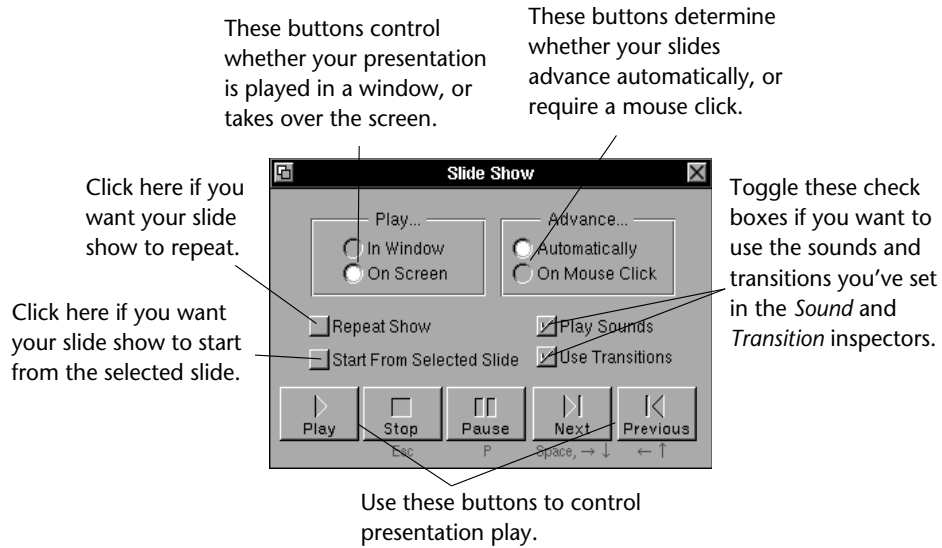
These buttons control whether your presentation is played in a window, or takes over the screen.

These buttons determine whether your slides advance automatically, or require a mouse click.

Slide Show

Click here if you want your slide show to repeat.

Play...
In Window
On Screen

Advance...
Automatically
On Mouse Click

Toggle these check boxes if you want to use the sounds and transitions you've set in the *Sound* and *Transition* inspectors.

Click here if you want your slide show to start from the selected slide.

Repeat Show
Start From Selected Slide

Play Sounds
Use Transitions

Play
Stop
Esc
Pause
P
Next
Space, $\rightarrow$ $\downarrow$
Previous
$\leftarrow$ $\uparrow$

Use these buttons to control presentation play.